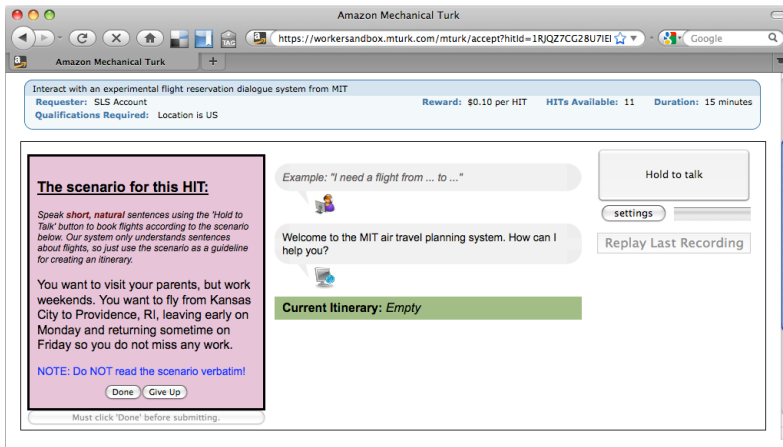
Amazon Mechanical Turk

https://workersandbox.mturk.com/mturk/accept?hitId=1RJQZ7CG28U7IEI

Google

Amazon Mechanical Turk

Interact with an experimental flight reservation dialogue system from MIT

Requester: SLS Account

Reward: $0.10 per HIT

HITs Available: 11

Duration: 15 minutes

Qualifications Required: Location is US

The scenario for this HIT:

Speak short, natural sentences using the 'Hold to Talk' button to book flights according to the scenario below. Our system only understands sentences about flights, so just use the scenario as a guideline for creating an itinerary.

You want to visit your parents, but work weekends. You want to fly from Kansas City to Providence, RI, leaving early on Monday and returning sometime on Friday so you do not miss any work.

NOTE: Do NOT read the scenario verbatim!

Done Give Up

Must click 'Done' before submitting.

Example: "I need a flight from ... to ..."

Welcome to the MIT air travel planning system. How can I help you?

Current Itinerary: Empty

Hold to talk

settings

Replay Last Recording